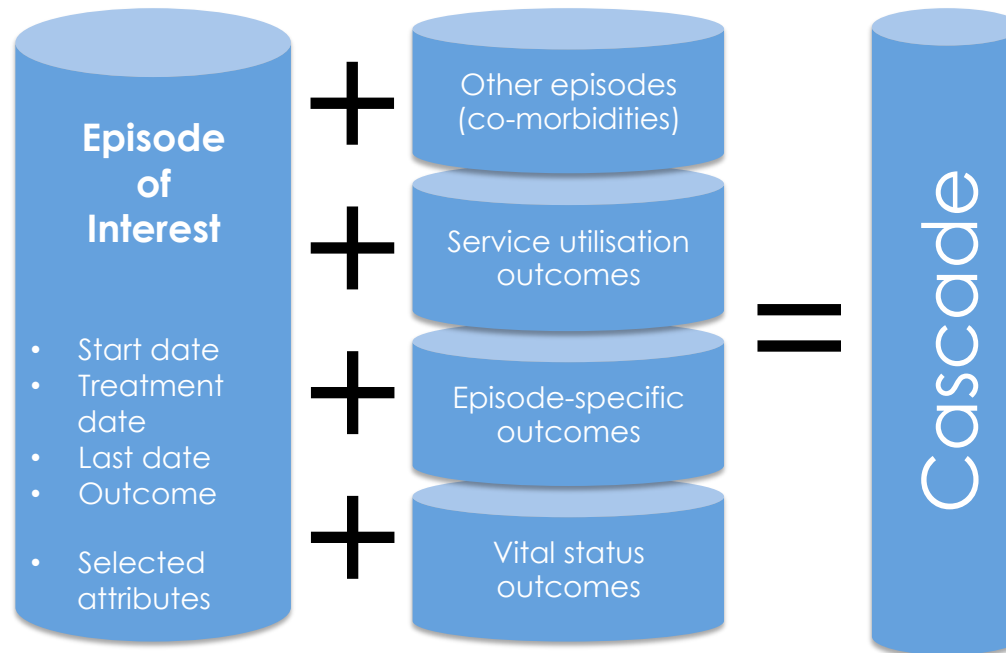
Episode of Interest

- Start date
- Treatment date
- Last date
- Outcome
- Selected attributes

+ Other episodes (co-morbidities)

+ Service utilisation outcomes

+ Episode-specific outcomes

+ Vital status outcomes

=

Cascade